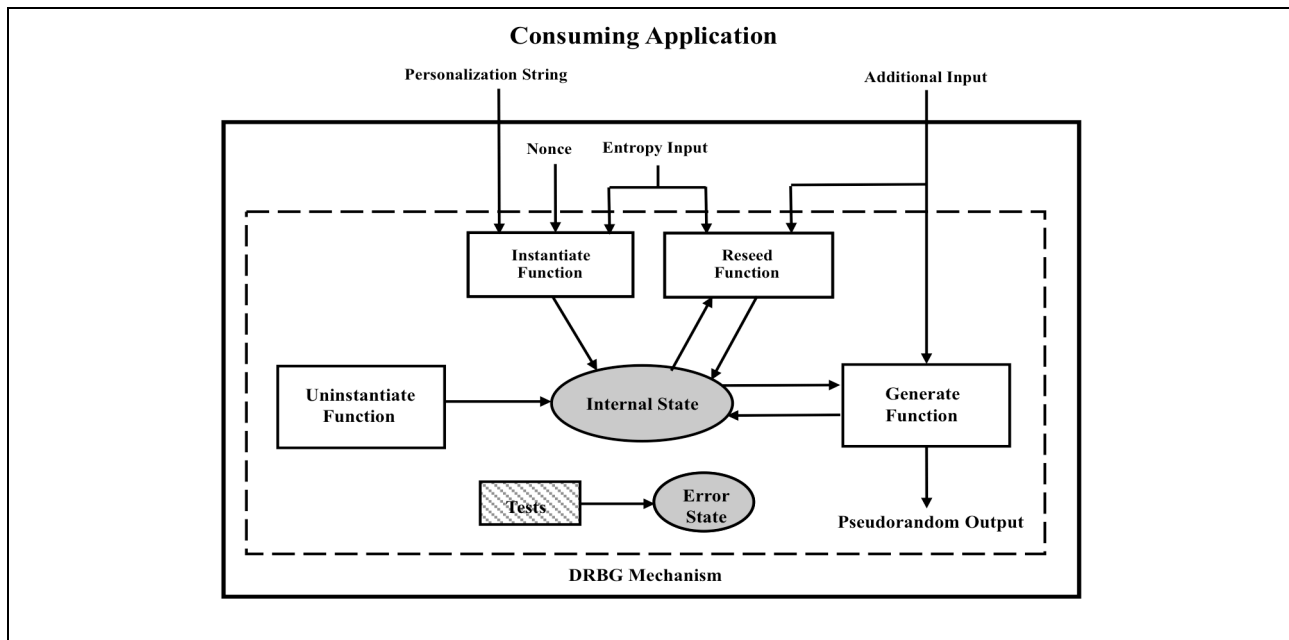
Consuming Application

Personalization String

Additional Input

Nonce

Entropy Input

Instantiate Function

Reseed Function

Uninstantiate Function

Internal State

Generate Function

Tests

Error State

Pseudorandom Output

DRBG Mechanism